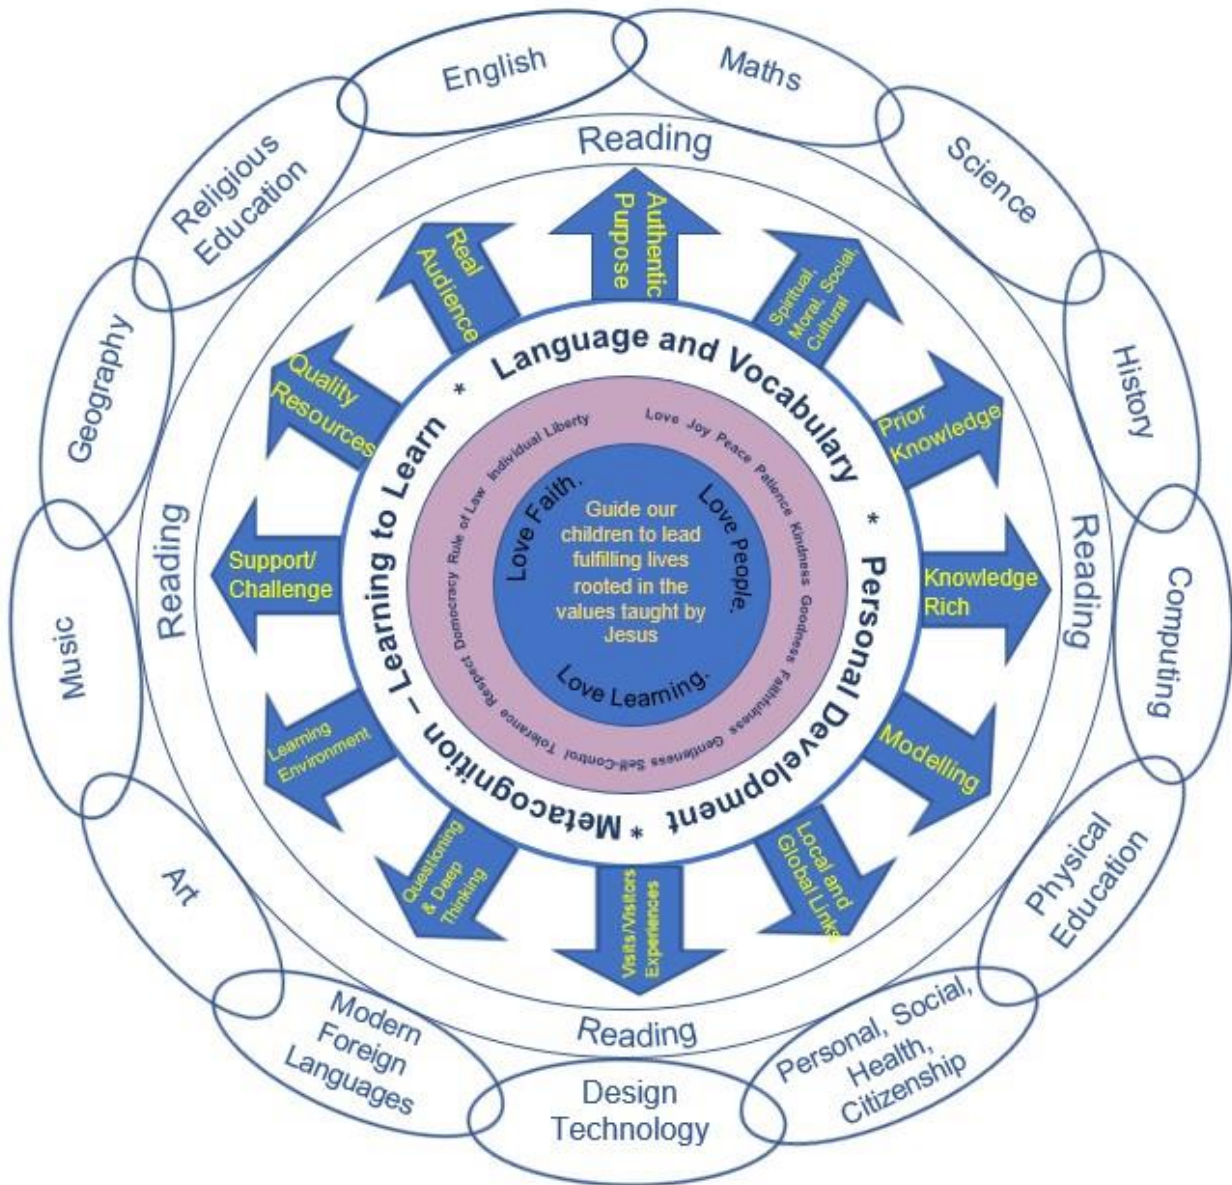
English

Maths

Science

History

Computing

Physical Education

Personal, Social, Health, Citizenship

Design Technology

Modern Foreign Languages

Art

Music

Geography

Religious Education

Reading

Reading

Reading

Reading

Authentic Purpose

Spiritual, Moral, Social, Cultural

Prior Knowledge

Knowledge Rich

Modelling

Local and Global Links

Visits/Visitors Experiences

Questioning & Deep Thinking

Learning Environment

Support/ Challenge

Quality Resources

Real Audience

Language and Vocabulary * Personal Development * Metacognition – Learning to Learn *

Love Joy Peace Patience Kindness Goodness Faithfulness Gentleness Self-Control Tolerance Respect Democracy Rule of Law Individual Liberty

Love Faith. Love People. Love Learning.

Guide our children to lead fulfilling lives rooted in the values taught by Jesus